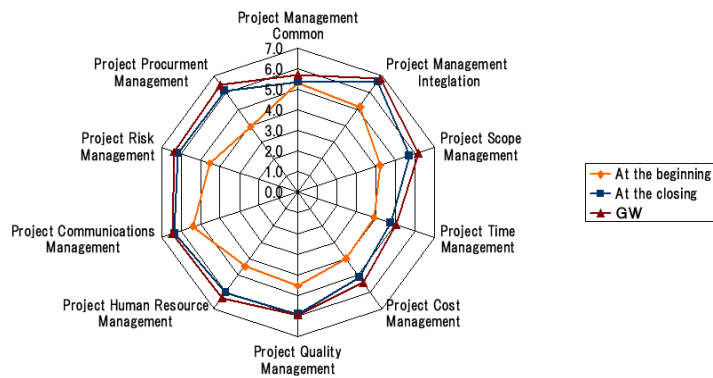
Project Management Common

7.0
6.0
5.0
4.0
3.0
2.0
1.0
0.0

Project Management Integlation

Project Scope Management

Project Time Management

Project Cost Management

Project Quality Management

Project Human Resource Management

Project Communications Management

Project Risk Management

Project Procurment Management

At the beginning
At the closing
GW